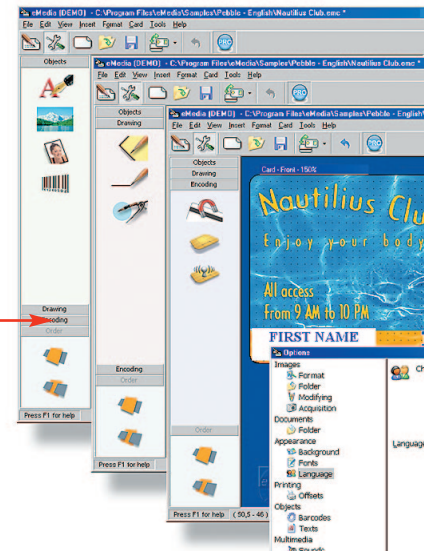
eMedia (DEMO) - C:\Program Files\eMedia\Samples\Pebble - English\Nautilius Club.emc *
File Edit View Insert Format Card Tools Help
Objects
Drawing
Encoding
Order
Press F1 for help

eMedia (DEMO) - C:\Program Files\eMedia\Samples\Pebble - English\Nautilius Club.emc *
File Edit View Insert Format Card Tools Help
Objects
Drawing
Encoding
Order
Press F1 for help

eMedia (DEMO) - C:\Program Files\eMedia\Samples\Pebble - English\
File Edit View Insert Format Card Tools Help
Objects
Drawing
Encoding
Order
Card - Front - 150%
Nautilius Clu
Enjoy your body
All access
from 9 AM to 10 PM
FIRST NAME
Options
Images
Format
Folder
Modifying
Acquisition
Documents
Folder
Appearance
Background
Fonts
Language
Printing
Offsets
Objects
Barcodes
Texts
Multimedia
Ch
Language
Press F1 for help ( 50,5 - 46